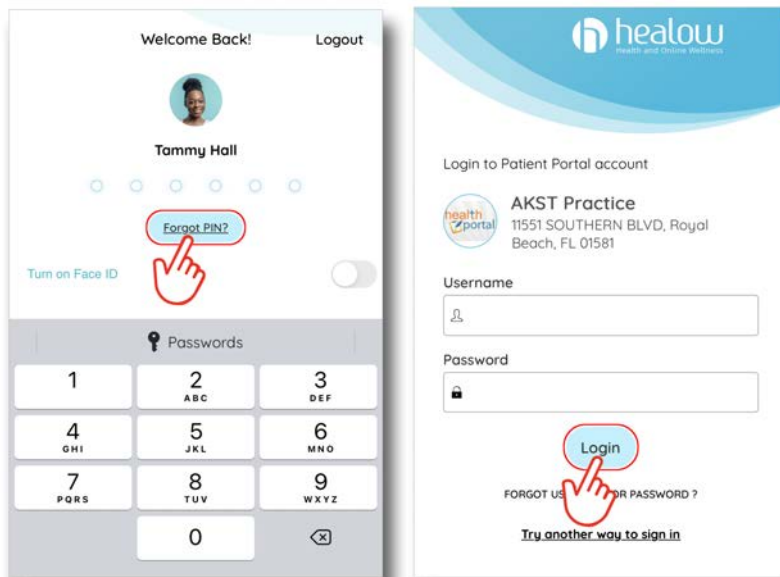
Welcome Back!
Logout

Tammy Hall

Forgot PIN?

Turn on Face ID

Passwords

1
2 ABC
3 DEF
4 GHI
5 JKL
6 MNO
7 PQRS
8 TUV
9 WXYZ
0

healow
Health and Online Wellness

Login to Patient Portal account

health portal
AKST Practice
11551 SOUTHERN BLVD, Royal Beach, FL 01581

Username

Password

Login

FORGOT US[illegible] OR PASSWORD ?

Try another way to sign in